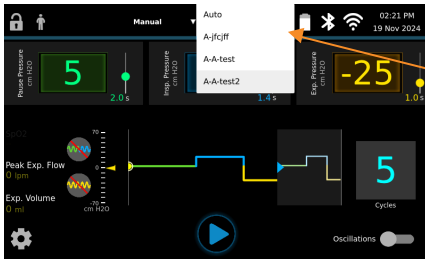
Manual

Auto
A-jfcjff
A-A-test
A-A-test2

02:21 PM
19 Nov 2024

Pause Pressure
cm H2O
5
2.0 s

Insp. Pressure
cm H2O
1.4 s

Exp. Pressure
cm H2O
-25
1.0 s

SpO2

70
0
-70
cm H2O

Peak Exp. Flow
0 lpm

Exp. Volume
0 ml

5
Cycles

Oscillations